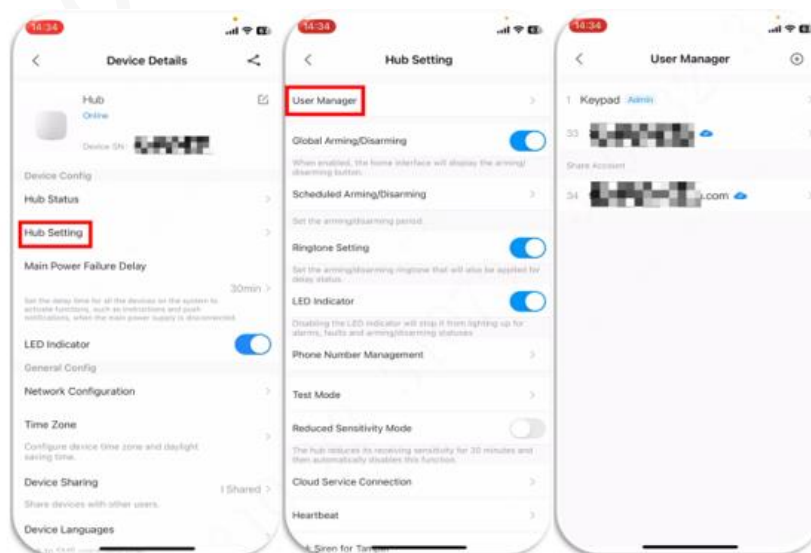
14:34

Device Details

Hub
Online
Device SN: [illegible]

Device Config
Hub Status
Hub Setting
Main Power Failure Delay
30min
Set the delay time for all the devices on the system to activate functions, such as indications and push notifications, when the main power supply is disconnected
LED Indicator
General Config
Network Configuration
Time Zone
Configure device time zone and daylight saving time.
Device Sharing
1Shared
Share devices with other users.
Device Languages
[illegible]

14:34

Hub Setting

User Manager
Global Arming/Disarming
When enabled, the home interface will display the arming/disarming button.
Scheduled Arming/Disarming
Set the arming/disarming period
Ringtone Setting
Set the arming/disarming ringtone that will also be applied for delay status.
LED Indicator
Disabling the LED indicator will stop it from lighting up for alarms, faults and arming/disarming statuses
Phone Number Management
Test Mode
Reduced Sensitivity Mode
The hub reduces its receiving sensitivity for 30 minutes and then automatically disables this function.
Cloud Service Connection
Heartbeat
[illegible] Siren for Tam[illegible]

14:34

User Manager

1 Keypad Admin
33 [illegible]
Share Account
34 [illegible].com